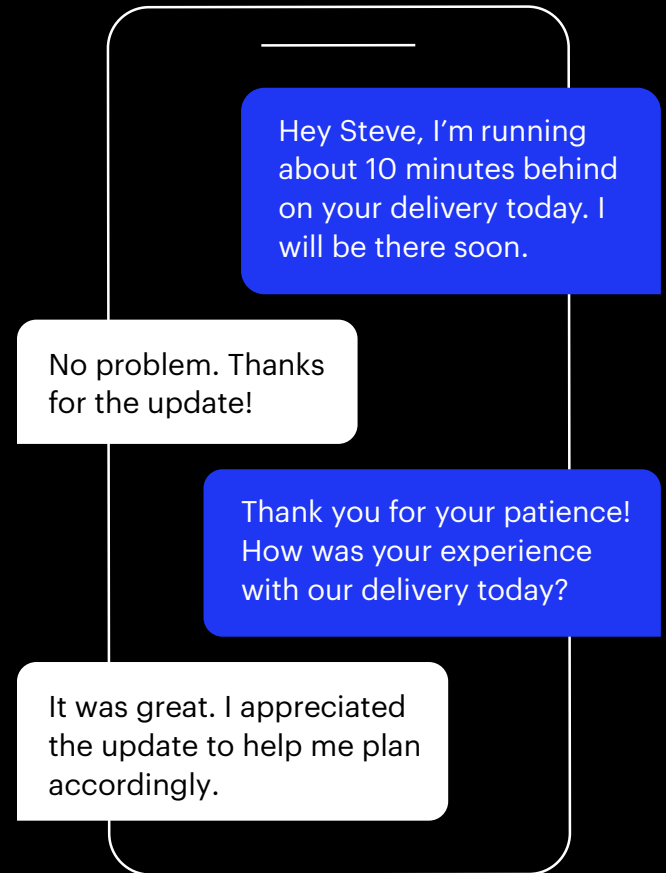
Hey Steve, I’m running about 10 minutes behind on your delivery today. I will be there soon.

No problem. Thanks for the update!

Thank you for your patience! How was your experience with our delivery today?

It was great. I appreciated the update to help me plan accordingly.